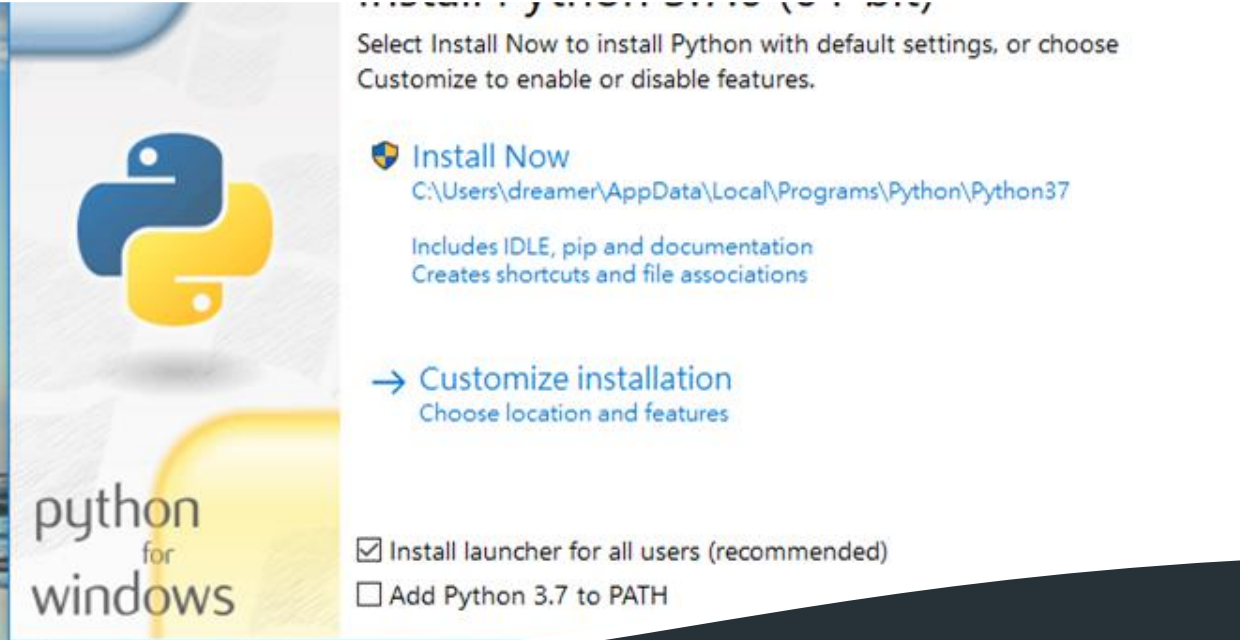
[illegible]

Select Install Now to install Python with default settings, or choose Customize to enable or disable features.

Install Now
C:\Users\dreamer\AppData\Local\Programs\Python\Python37

Includes IDLE, pip and documentation
Creates shortcuts and file associations

→ Customize installation
Choose location and features

python
for
windows

☑ Install launcher for all users (recommended)
☐ Add Python 3.7 to PATH